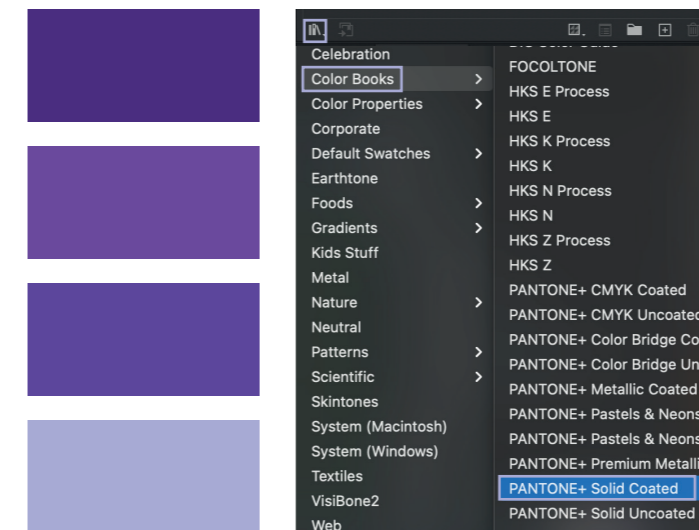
Celebration
Color Books >
Color Properties >
Corporate
Default Swatches >
Earthtone
Foods >
Gradients >
Kids Stuff
Metal
Nature >
Neutral
Patterns >
Scientific >
Skintones
System (Macintosh)
System (Windows)
Textiles
VisiBone2
Web

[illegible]
FOCOLTONE
HKS E Process
HKS E
HKS K Process
HKS K
HKS N Process
HKS N
HKS Z Process
HKS Z
PANTONE+ CMYK Coated
PANTONE+ CMYK Uncoated
PANTONE+ Color Bridge Co
PANTONE+ Color Bridge Un
PANTONE+ Metallic Coated
PANTONE+ Pastels & Neons
PANTONE+ Pastels & Neons
PANTONE+ Premium Metalli
PANTONE+ Solid Coated
PANTONE+ Solid Uncoated